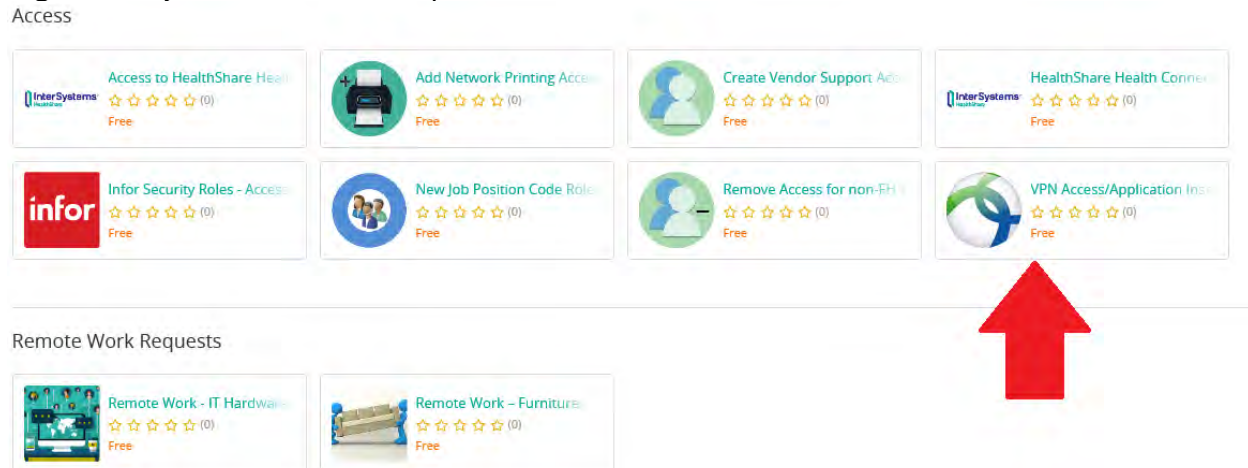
Access

InterSystems HealthShare
Access to HealthShare Heal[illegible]
(0)
Free

Add Network Printing Acce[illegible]
(0)
Free

Create Vendor Support Ac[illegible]
(0)
Free

InterSystems HealthShare
HealthShare Health Conne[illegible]
(0)
Free

infor
Infor Security Roles - Acce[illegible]
(0)
Free

New Job Position Code Rol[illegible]
(0)
Free

Remove Access for non-EH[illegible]
(0)
Free

VPN Access/Application Ins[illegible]
(0)
Free

Remote Work Requests

Remote Work - IT Hardwa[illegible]
(0)
Free

Remote Work – Furniture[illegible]
(0)
Free